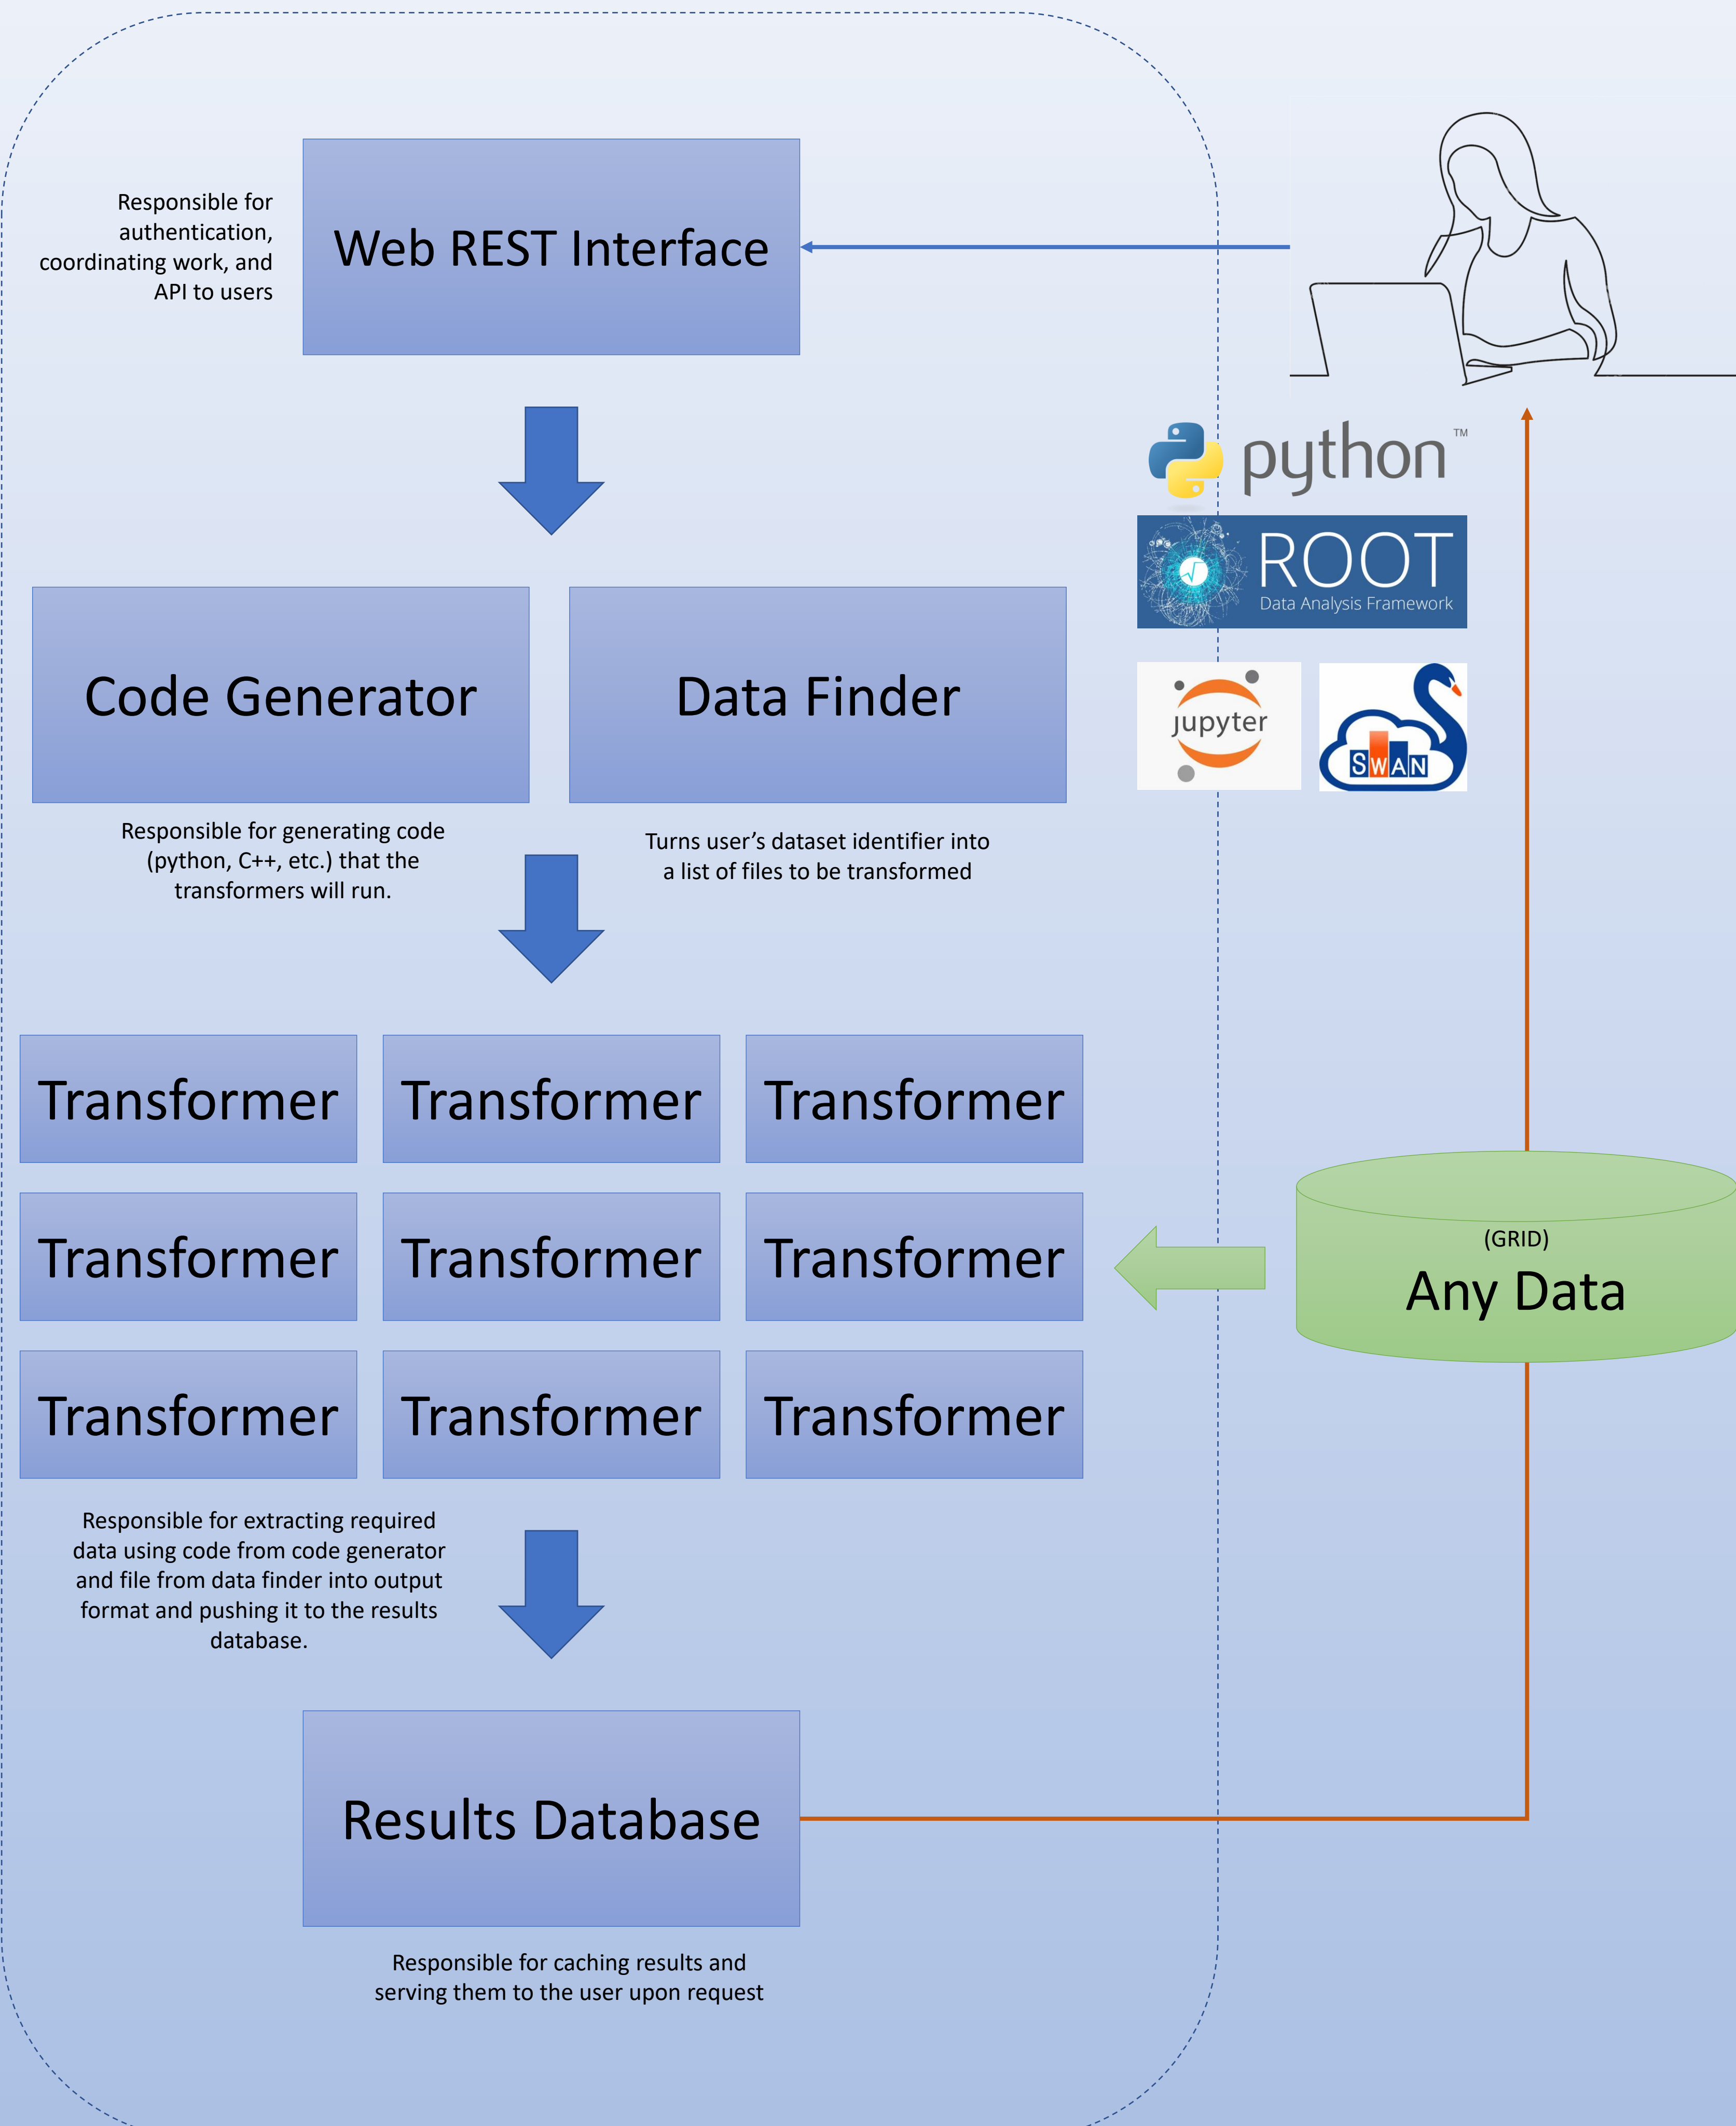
Responsible for authentication, coordinating work, and API to users

Web REST Interface

python™

ROOT
Data Analysis Framework

jupyter

SWAN

Code Generator

Data Finder

Responsible for generating code (python, C++, etc.) that the transformers will run.

Turns user's dataset identifier into a list of files to be transformed

Transformer

Transformer

Transformer

Transformer

Transformer

Transformer

Transformer

Transformer

Transformer

(GRID)
Any Data

Responsible for extracting required data using code from code generator and file from data finder into output format and pushing it to the results database.

Results Database

Responsible for caching results and serving them to the user upon request